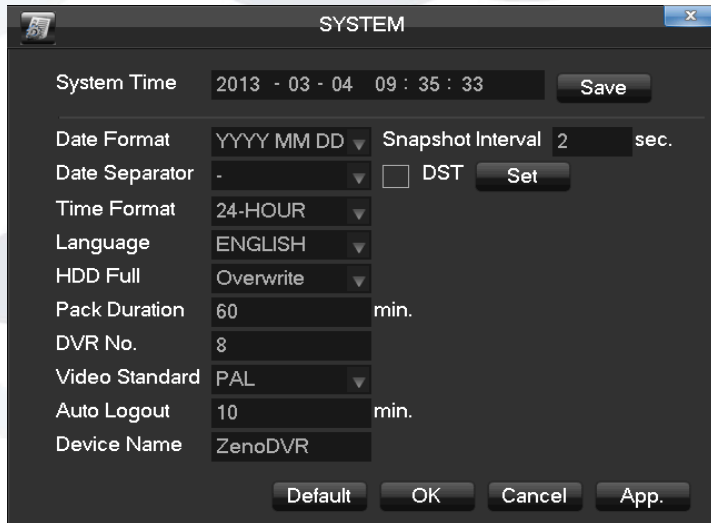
SYSTEM

System Time 2013 - 03 - 04 09 : 35 : 33 Save

Date Format YYYY MM DD Snapshot Interval 2 sec.
Date Separator - DST Set
Time Format 24-HOUR
Language ENGLISH
HDD Full Overwrite
Pack Duration 60 min.
DVR No. 8
Video Standard PAL
Auto Logout 10 min.
Device Name ZenoDVR

Default OK Cancel App.